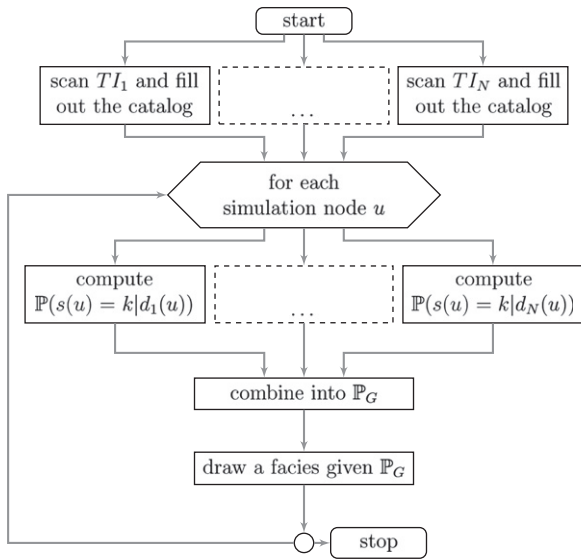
start

scan $TI_1$ and fill out the catalog

...

scan $TI_N$ and fill out the catalog

for each simulation node $u$

compute $\mathbb{P}(s(u) = k | d_1(u))$

...

compute $\mathbb{P}(s(u) = k | d_N(u))$

combine into $\mathbb{P}_G$

draw a facies given $\mathbb{P}_G$

stop